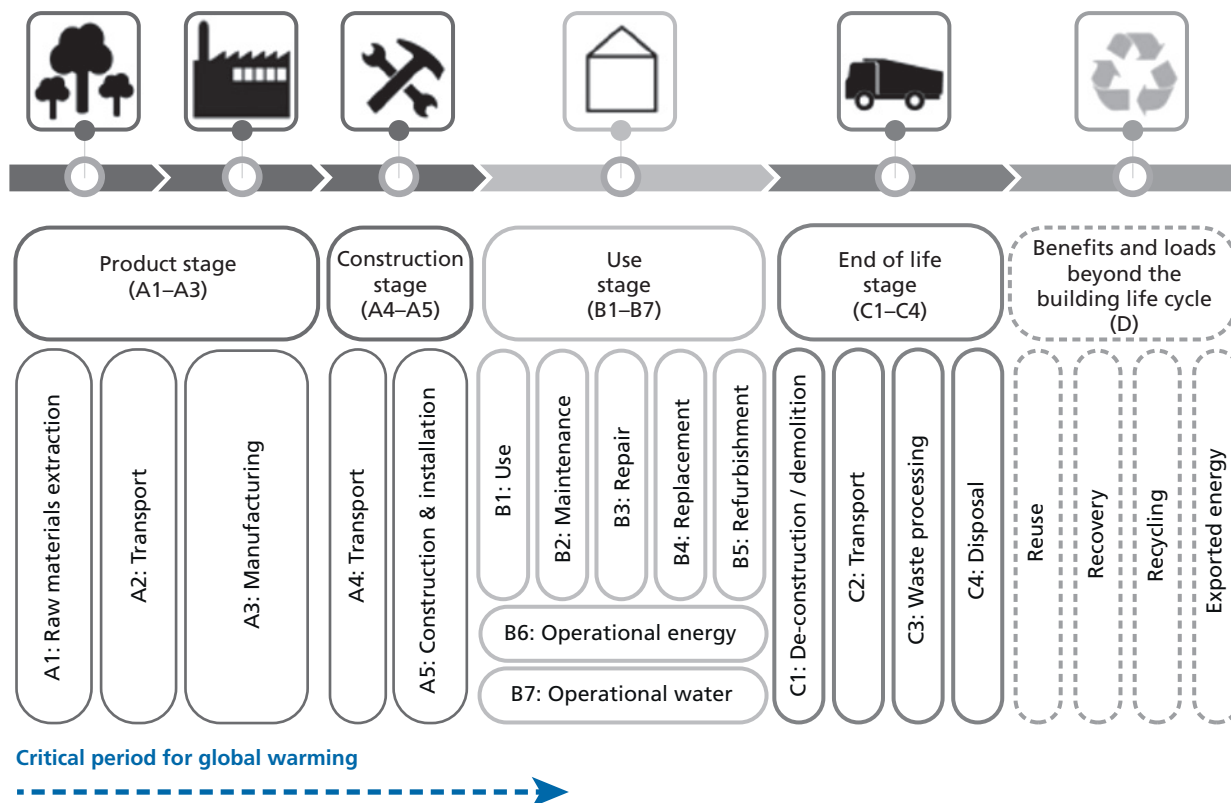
Product stage
(A1–A3)

Construction stage
(A4–A5)

Use stage
(B1–B7)

End of life stage
(C1–C4)

Benefits and loads beyond the building life cycle
(D)

A1: Raw materials extraction

A2: Transport

A3: Manufacturing

A4: Transport

A5: Construction & installation

B1: Use

B2: Maintenance

B3: Repair

B4: Replacement

B5: Refurbishment

B6: Operational energy

B7: Operational water

C1: De-construction / demolition

C2: Transport

C3: Waste processing

C4: Disposal

Reuse

Recovery

Recycling

Exported energy

Critical period for global warming